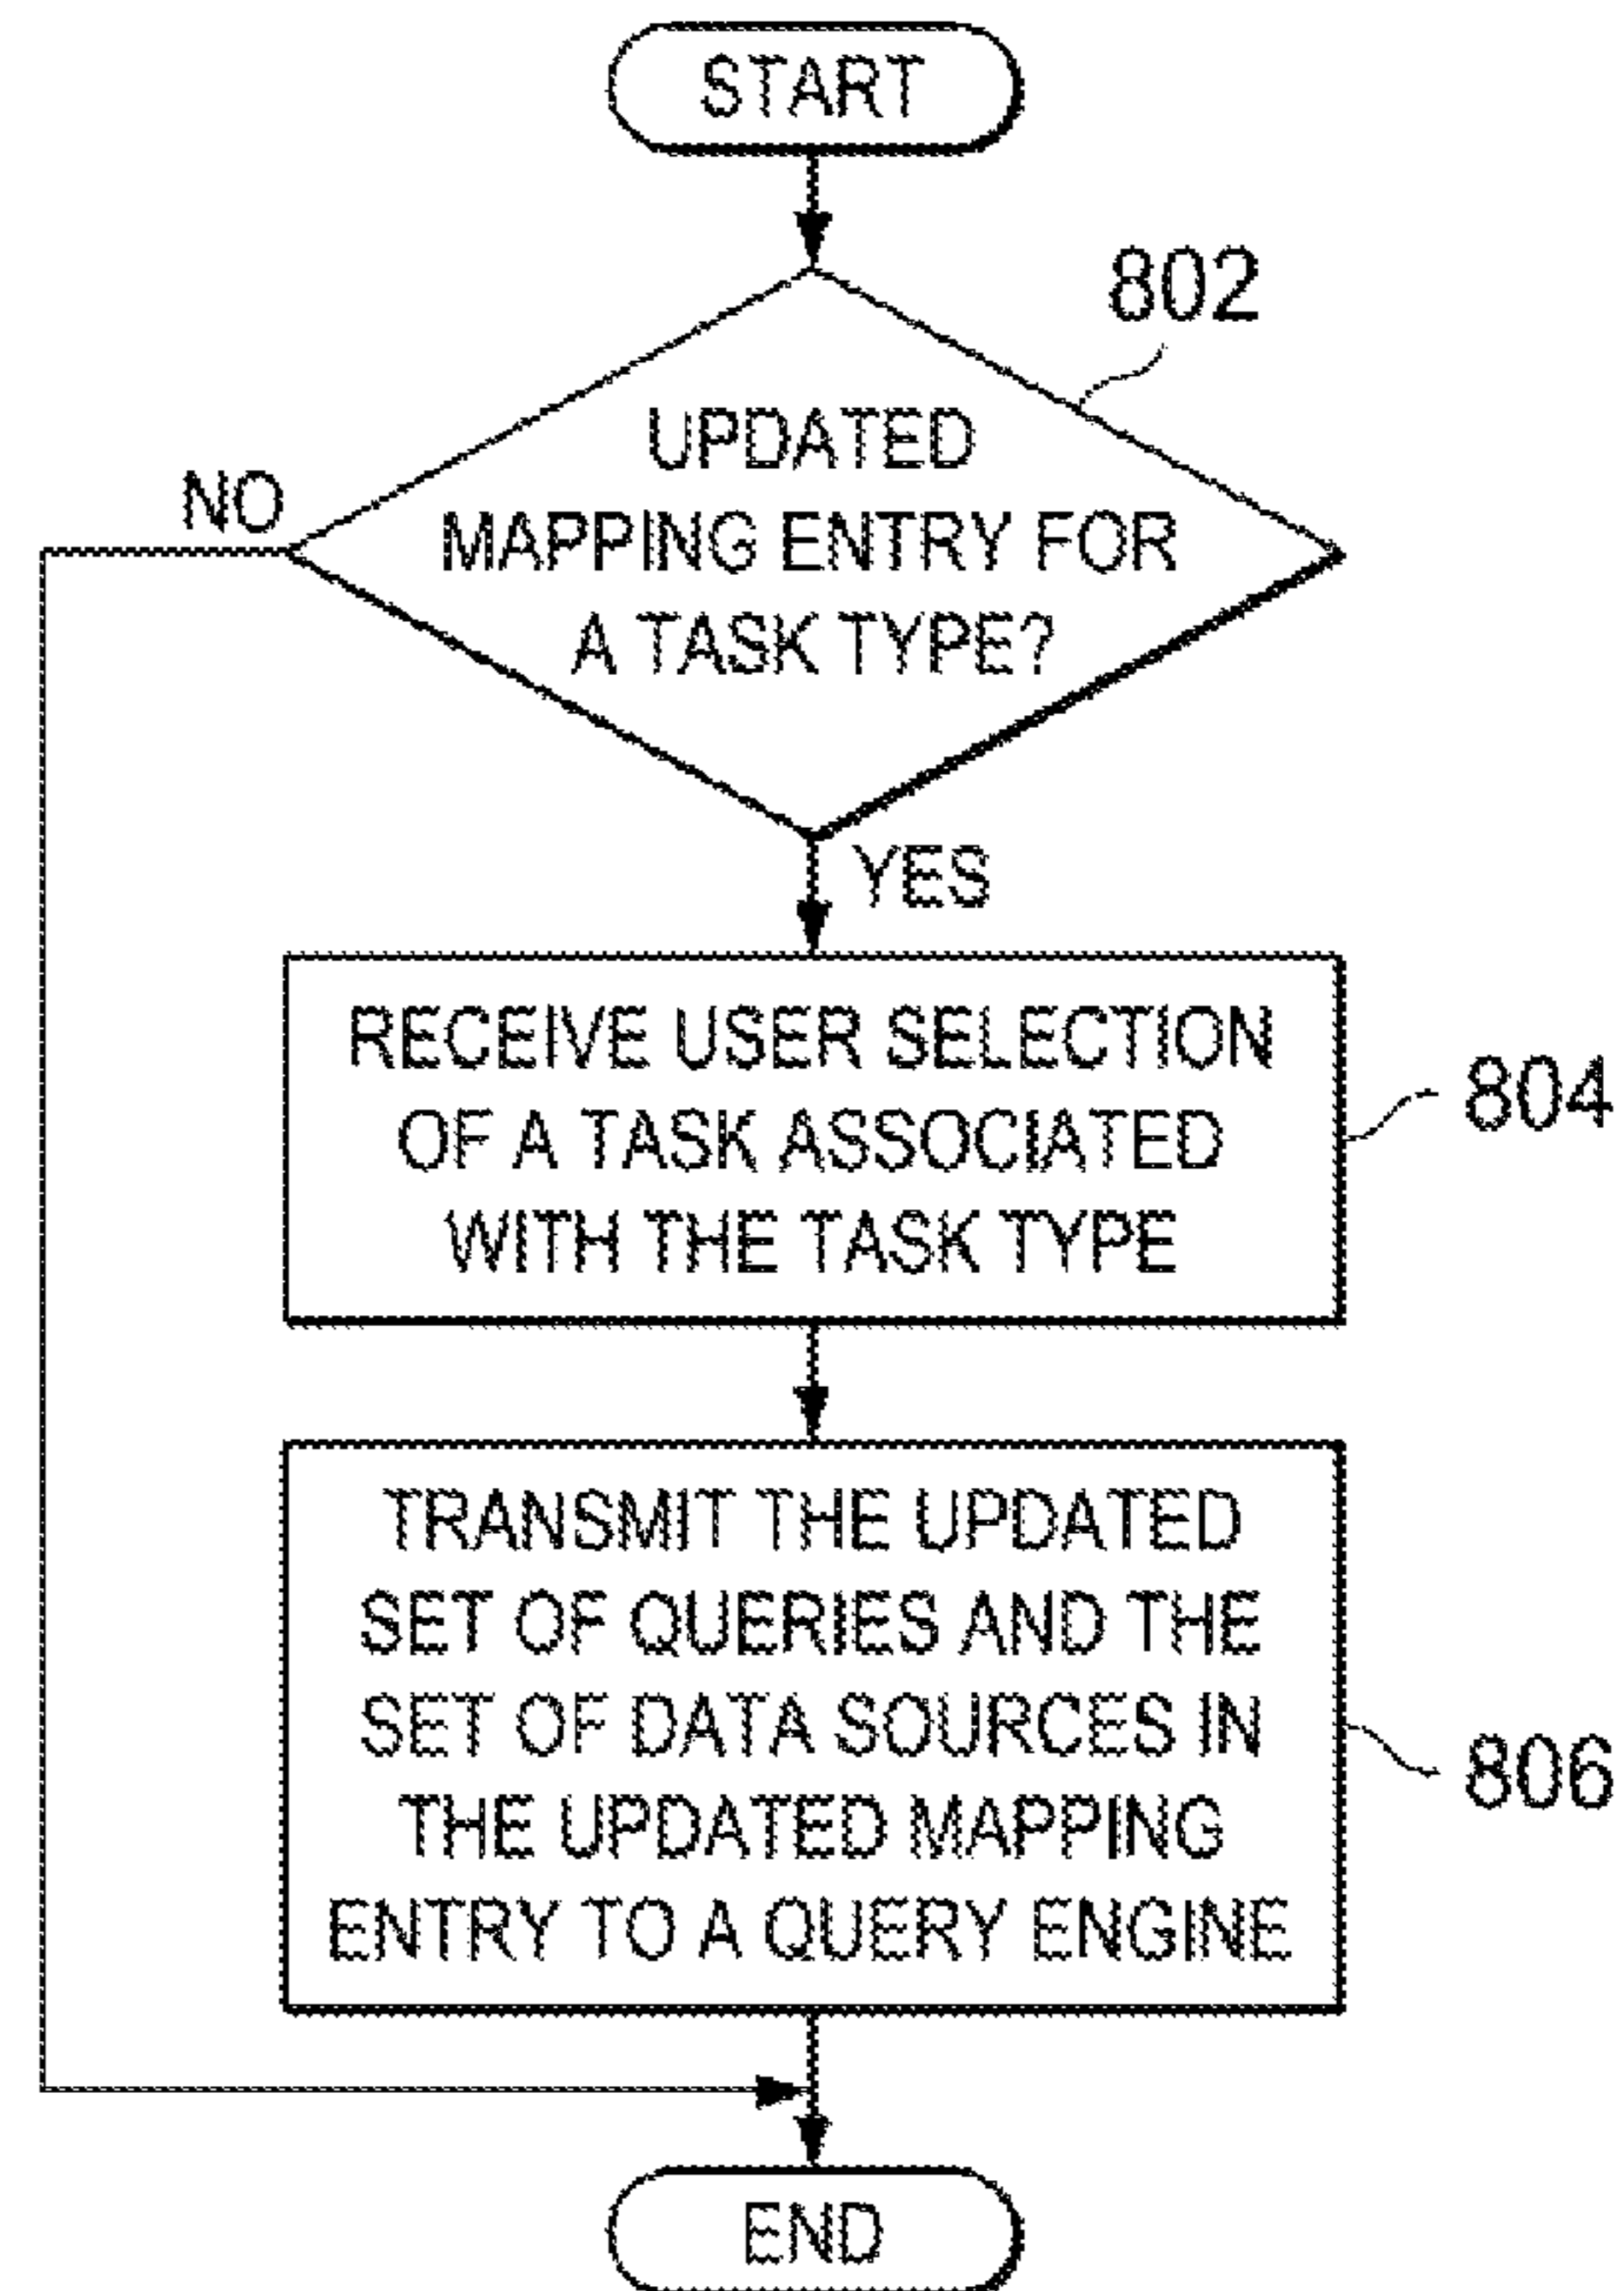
START

802

UPDATED MAPPING ENTRY FOR A TASK TYPE?

NO

YES

RECEIVE USER SELECTION OF A TASK ASSOCIATED WITH THE TASK TYPE

804

TRANSMIT THE UPDATED SET OF QUERIES AND THE SET OF DATA SOURCES IN THE UPDATED MAPPING ENTRY TO A QUERY ENGINE

806

END